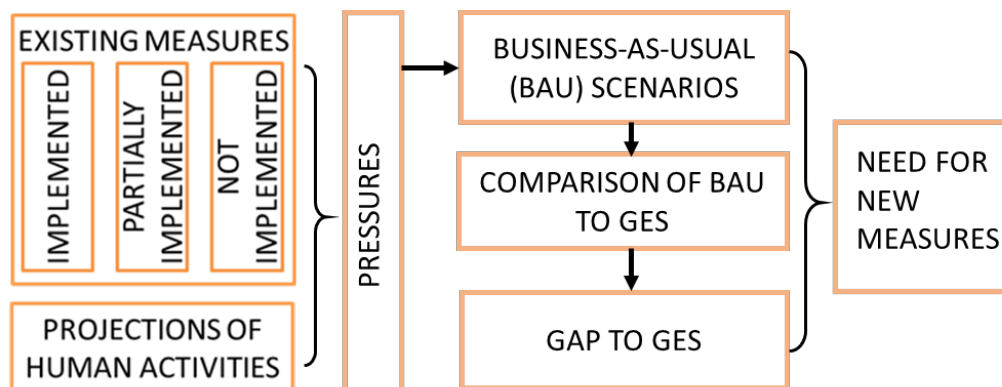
EXISTING MEASURES

IMPLEMENTED

PARTIALLY IMPLEMENTED

NOT IMPLEMENTED

PROJECTIONS OF HUMAN ACTIVITIES

PRESSURES

BUSINESS-AS-USUAL (BAU) SCENARIOS

COMPARISON OF BAU TO GES

GAP TO GES

NEED FOR NEW MEASURES